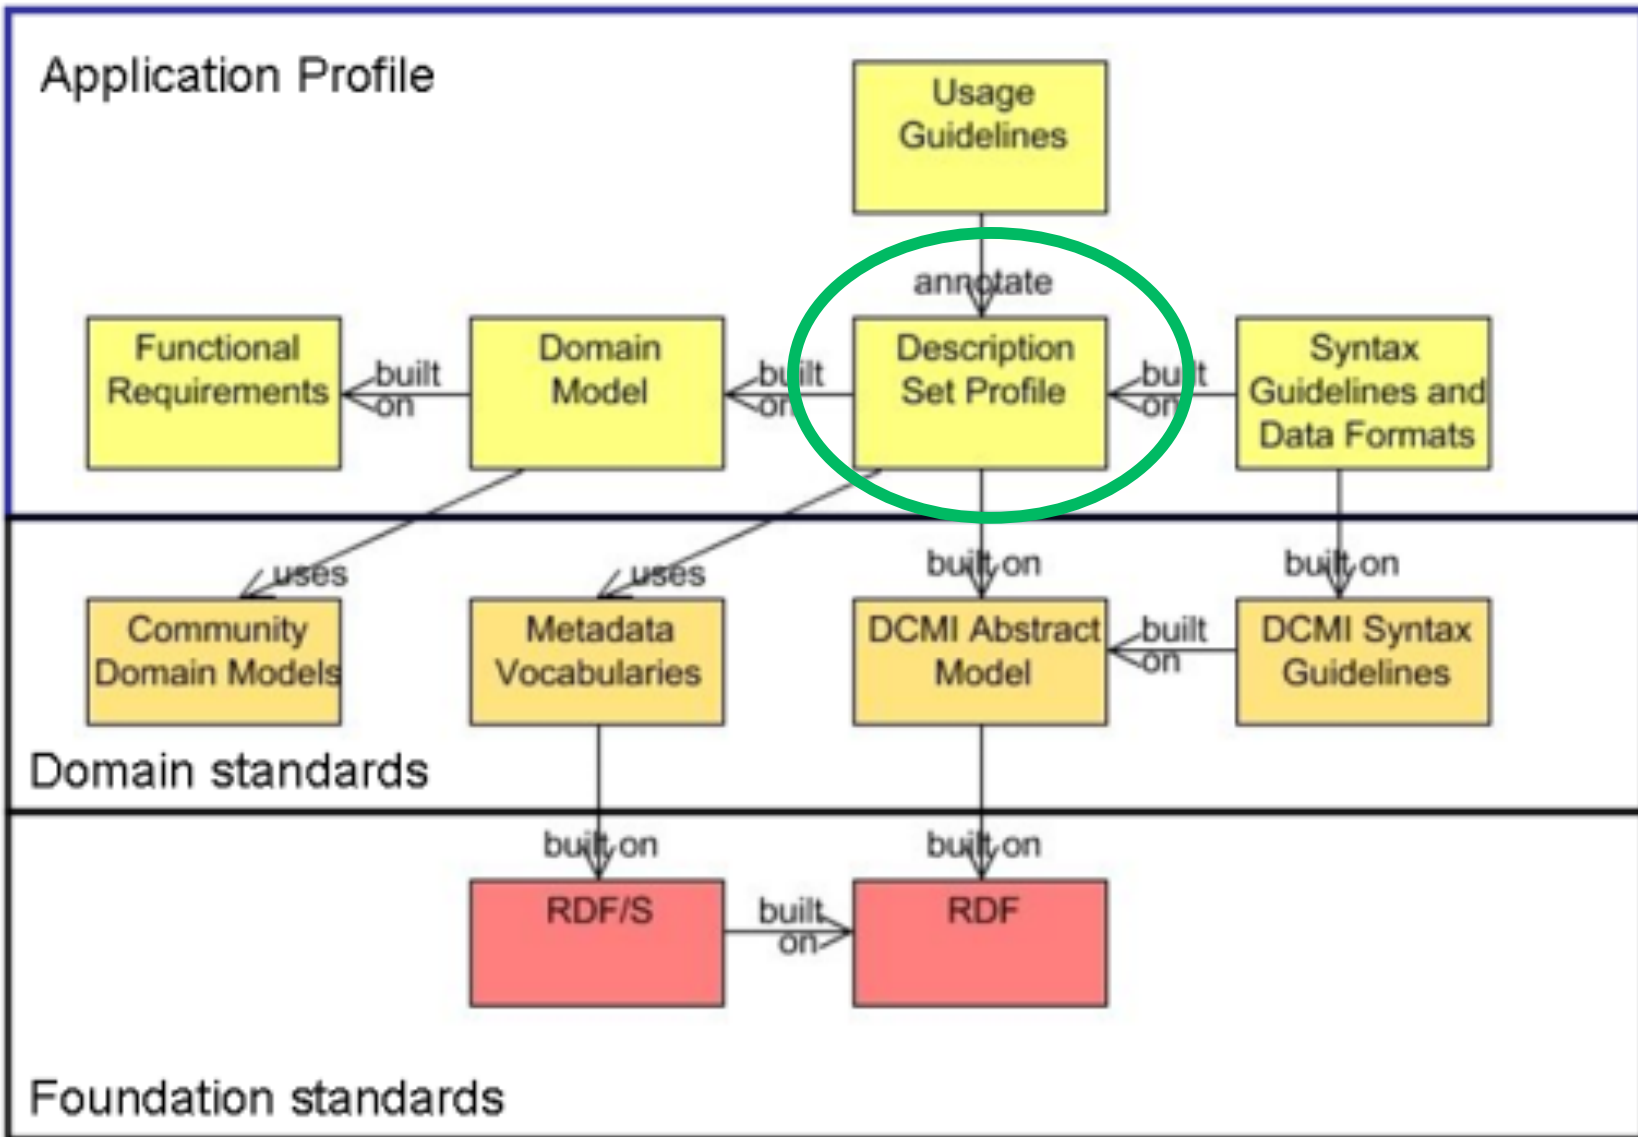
Application Profile

Usage Guidelines

annotate

Functional Requirements

built on

Domain Model

built on

Description Set Profile

built on

Syntax Guidelines and Data Formats

uses

uses

built on

built on

Community Domain Models

Metadata Vocabularies

DCMI Abstract Model

built on

DCMI Syntax Guidelines

Domain standards

built on

built on

RDF/S

built on

RDF

Foundation standards